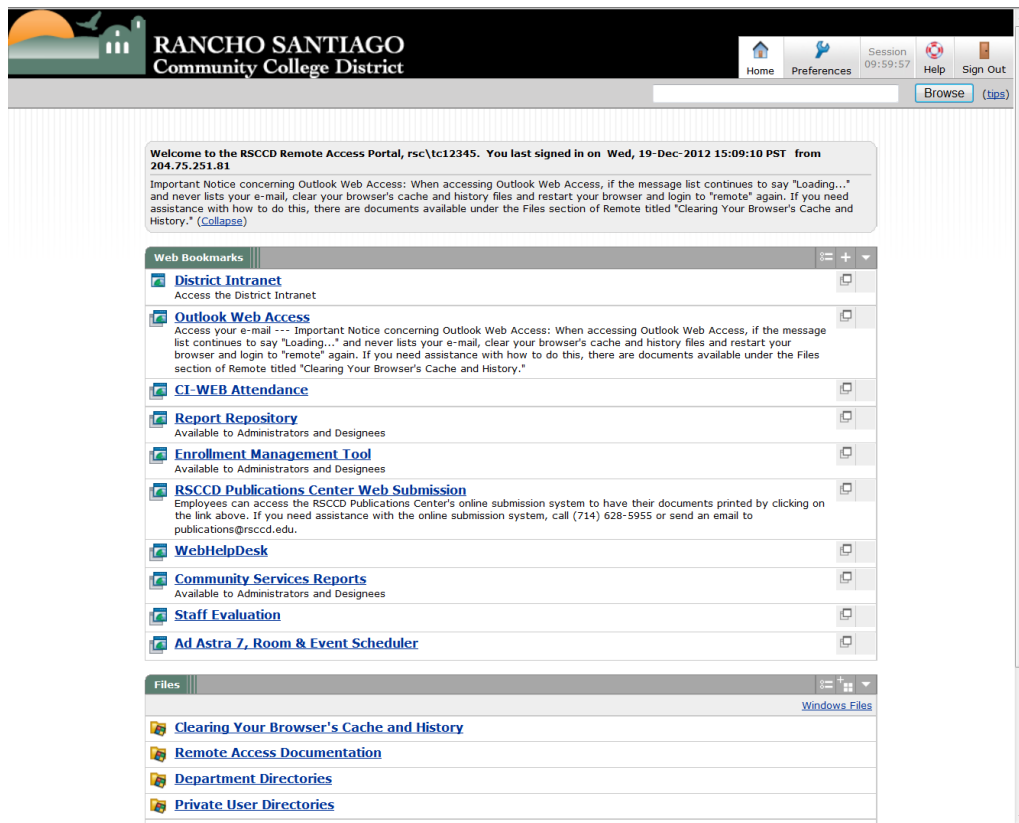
RANCHO SANTIAGO
Community College District

Home
Preferences
Session 09:59:57
Help
Sign Out

Browse (tips)

Welcome to the RSCCD Remote Access Portal, rsc\tc12345. You last signed in on Wed, 19-Dec-2012 15:09:10 PST from 204.75.251.81

Important Notice concerning Outlook Web Access: When accessing Outlook Web Access, if the message list continues to say "Loading..." and never lists your e-mail, clear your browser's cache and history files and restart your browser and login to "remote" again. If you need assistance with how to do this, there are documents available under the Files section of Remote titled "Clearing Your Browser's Cache and History." (Collapse)

Web Bookmarks

District Intranet
Access the District Intranet

Outlook Web Access
Access your e-mail --- Important Notice concerning Outlook Web Access: When accessing Outlook Web Access, if the message list continues to say "Loading..." and never lists your e-mail, clear your browser's cache and history files and restart your browser and login to "remote" again. If you need assistance with how to do this, there are documents available under the Files section of Remote titled "Clearing Your Browser's Cache and History."

CI-WEB Attendance

Report Repository
Available to Administrators and Designees

Enrollment Management Tool
Available to Administrators and Designees

RSCCD Publications Center Web Submission
Employees can access the RSCCD Publications Center's online submission system to have their documents printed by clicking on the link above. If you need assistance with the online submission system, call (714) 628-5955 or send an email to publications@rsccd.edu.

WebHelpDesk

Community Services Reports
Available to Administrators and Designees

Staff Evaluation

Ad Astra 7, Room & Event Scheduler

Files

Windows Files

Clearing Your Browser's Cache and History

Remote Access Documentation

Department Directories

Private User Directories